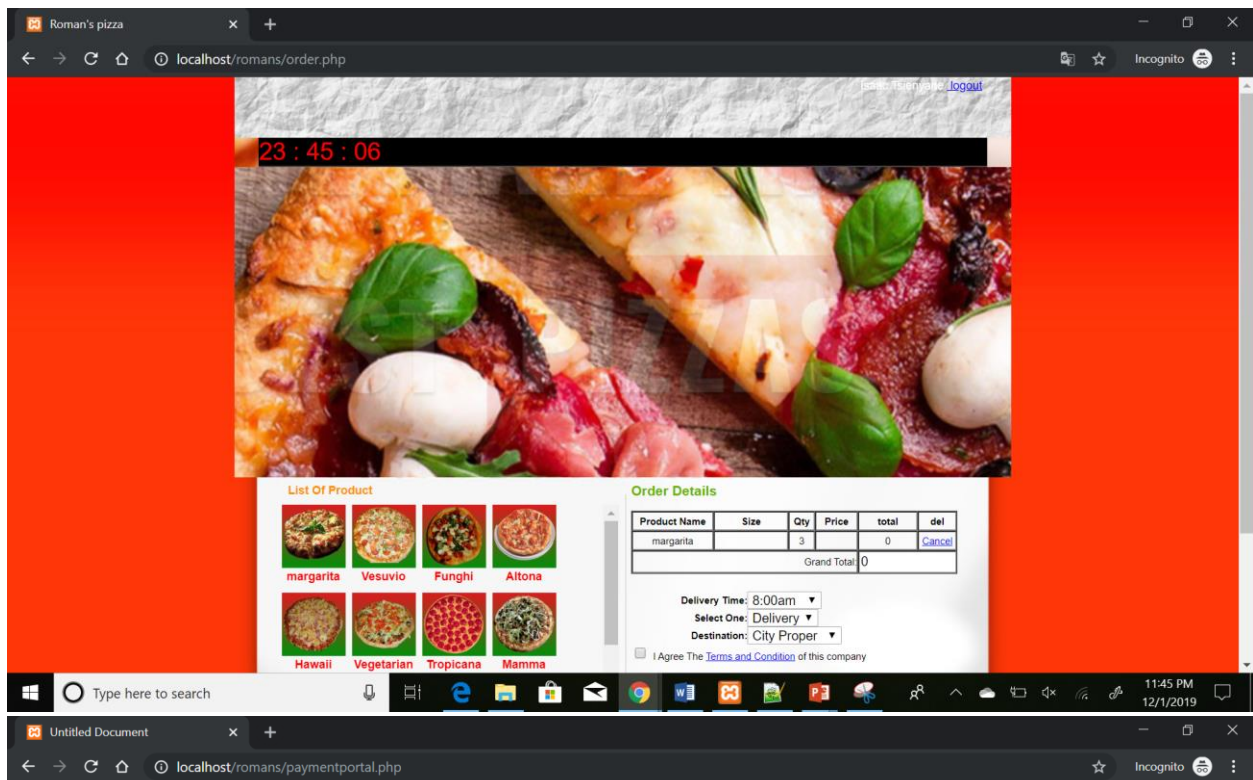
Roman's pizza
localhost/romans/order.php
Incognito
Isaac Tsienyane logout
23 : 45 : 06

List Of Product
margarita Vesuvio Funghi Altona
Hawaii Vegetarian Tropicana Mamma

Order Details

| Product Name | Size | Qty | Price | total | del |
|---|---|---|---|---|---|
| margarita | | 3 | | 0 | Cancel |
| Grand Total: 0 | | | | | |

Delivery Time: 8:00am
Select One: Delivery
Destination: City Proper
I Agree The Terms and Condition of this company

Type here to search
11:45 PM
12/1/2019

Untitled Document
localhost/romans/paymentportal.php
Incognito